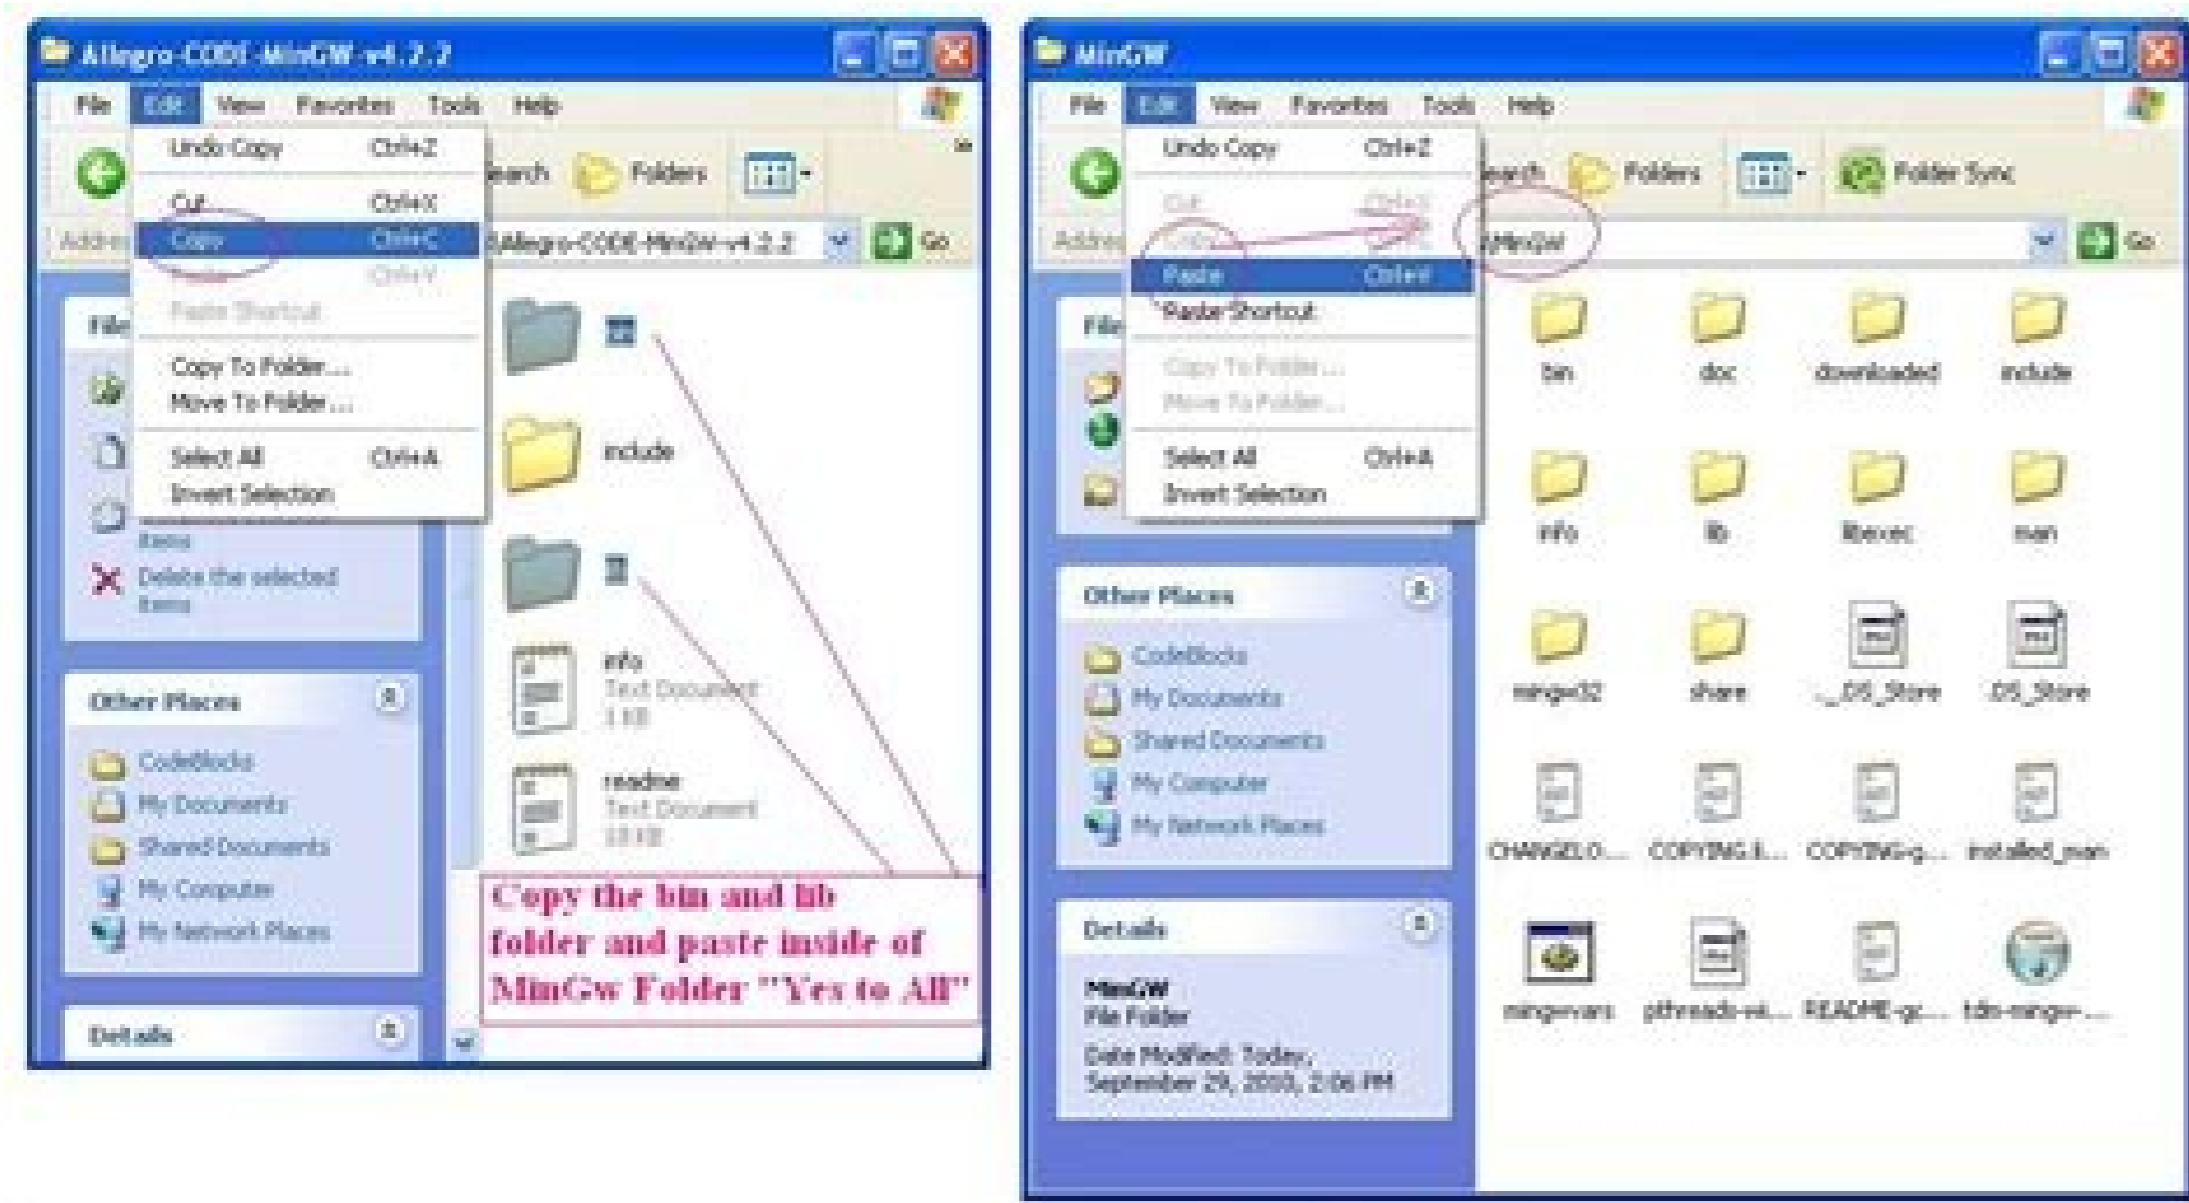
Allegro-CODE-MinGW-v4.2.2

File Edit View Favorites Tools Help

Undo Copy Ctrl+Z
Cut Ctrl+X
Copy Ctrl+C
Ctrl+V
Paste Shortcut
Copy To Folder...
Move To Folder...
Select All Ctrl+A
Invert Selection

Search Folders

Address \Allegro-CODE-MinGW-v4.2.2 Go

File

Items
Delete the selected items

Other Places
CodeBlocks
My Documents
Shared Documents
My Computer
My Network Places

Details

include
info
Text Document
1 KB
readme
Text Document
10 KB

Copy the bin and lib folder and paste inside of MinGw Folder "Yes to All"

MinGW

File Edit View Favorites Tools Help

Undo Copy Ctrl+Z
Cut Ctrl+X
Copy Ctrl+C
Paste Ctrl+V
Paste Shortcut
Copy To Folder...
Move To Folder...
Select All Ctrl+A
Invert Selection

Search Folders Folder Sync

Address \MinGW Go

File

Other Places
CodeBlocks
My Documents
Shared Documents
My Computer
My Network Places

Details
MinGW
File Folder
Date Modified: Today, September 29, 2010, 2:06 PM

bin
doc
downloaded
include
info
lib
libexec
man
mingw32
share
._DS_Store
.DS_Store
CHANGELO...
COPYING.li...
COPYING-g...
installed_man
mingwvars
pthreads-wi...
README-gc...
tdo-mingw-...